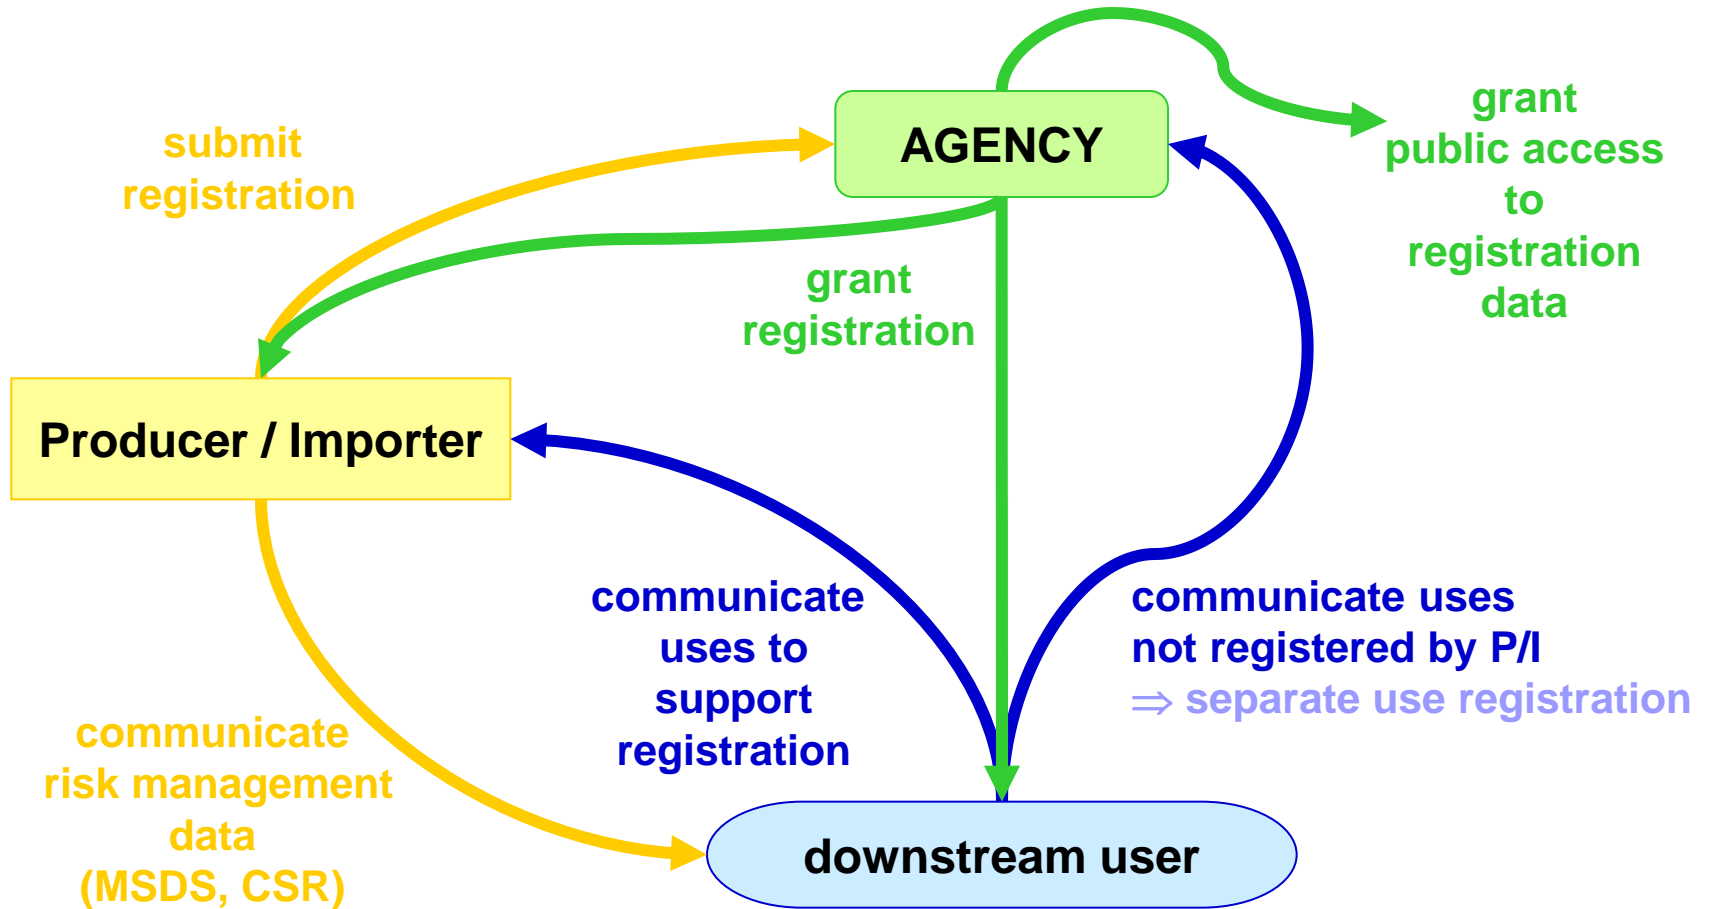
submit registration

AGENCY

grant public access to registration data

grant registration

Producer / Importer

communicate uses to support registration

communicate uses not registered by P/I

$\Rightarrow$ separate use registration

communicate risk management data (MSDS, CSR)

downstream user